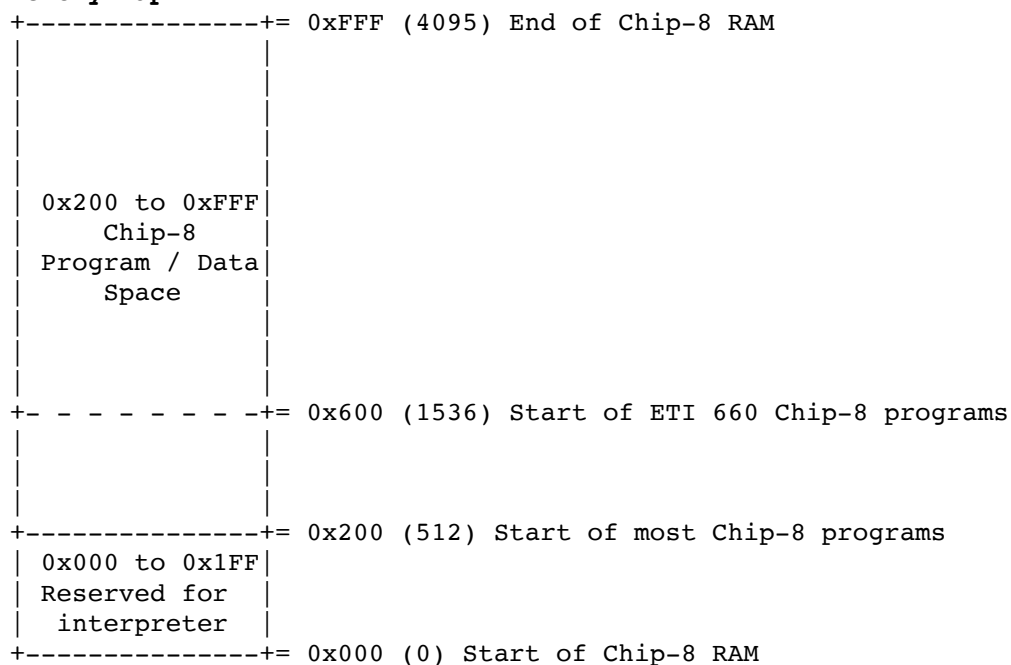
+---------------+= 0xFFF (4095) End of Chip-8 RAM
| 0x200 to 0xFFF|
| Chip-8 |
| Program / Data|
| Space |
+- - - - - - - -+= 0x600 (1536) Start of ETI 660 Chip-8 programs
+---------------+= 0x200 (512) Start of most Chip-8 programs
| 0x000 to 0x1FF|
| Reserved for |
| interpreter |
+---------------+= 0x000 (0) Start of Chip-8 RAM